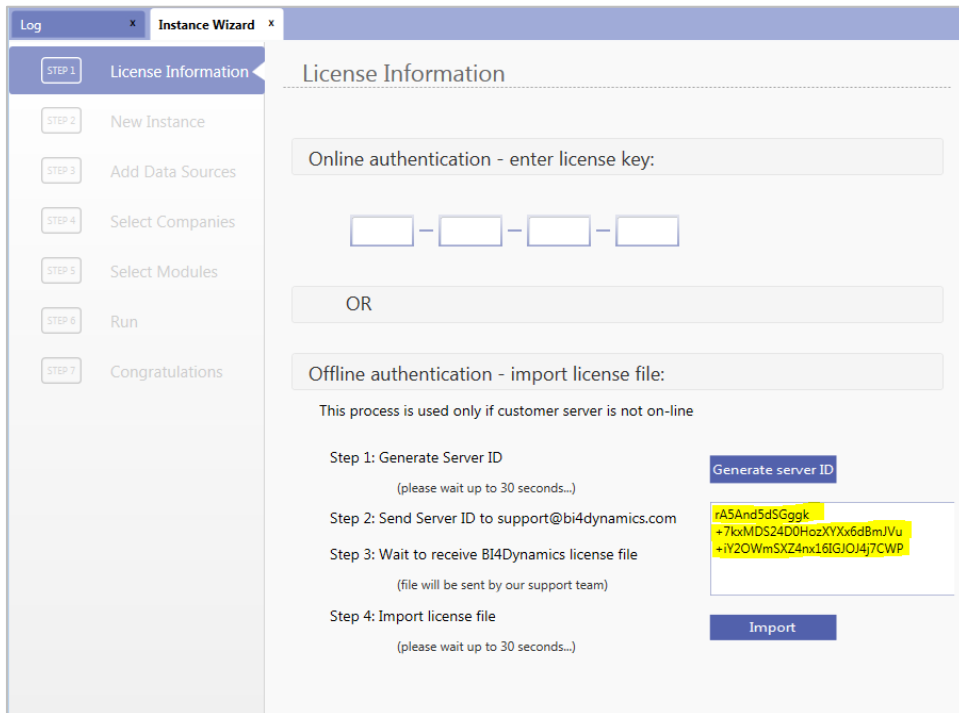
Log x Instance Wizard x

STEP 1 License Information
STEP 2 New Instance
STEP 3 Add Data Sources
STEP 4 Select Companies
STEP 5 Select Modules
STEP 6 Run
STEP 7 Congratulations

License Information

Online authentication - enter license key:

OR

Offline authentication - import license file:

This process is used only if customer server is not on-line

Step 1: Generate Server ID

(please wait up to 30 seconds...)

Generate server ID

Step 2: Send Server ID to support@bi4dynamics.com

rA5And5dSGggk
+7kxMDS24D0HozXYXx6dBmJVu
+iY2OWmSXZ4nx16IGJOJ4j7CWP

Step 3: Wait to receive BI4Dynamics license file

(file will be sent by our support team)

Step 4: Import license file

(please wait up to 30 seconds...)

Import